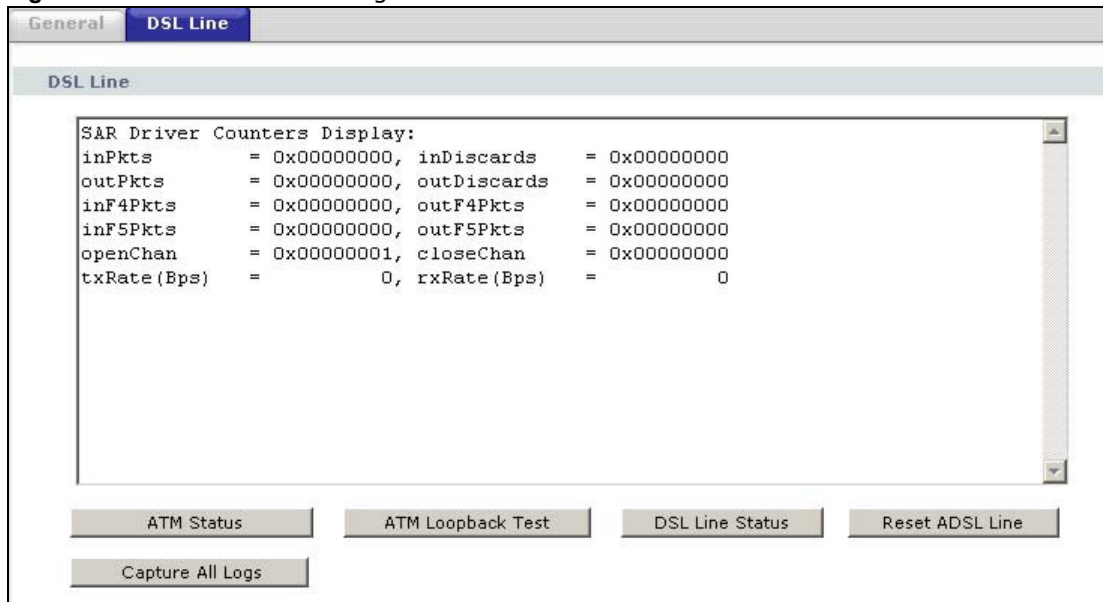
General | DSL Line

DSL Line

SAR Driver Counters Display:
inPkts = 0x00000000, inDiscards = 0x00000000
outPkts = 0x00000000, outDiscards = 0x00000000
inF4Pkts = 0x00000000, outF4Pkts = 0x00000000
inF5Pkts = 0x00000000, outF5Pkts = 0x00000000
openChan = 0x00000001, closeChan = 0x00000000
txRate(Bps) = 0, rxRate(Bps) = 0

ATM Status | ATM Loopback Test | DSL Line Status | Reset ADSL Line

Capture All Logs